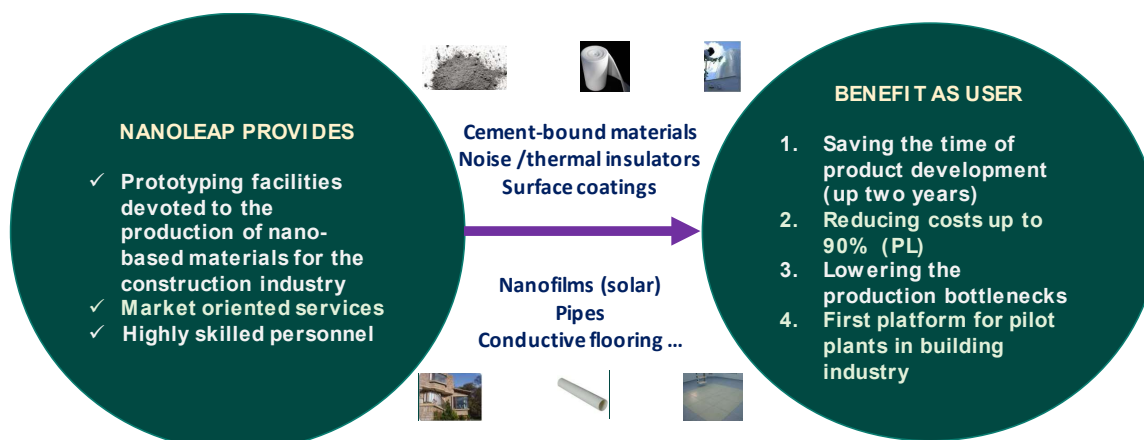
NANOLEAP PROVIDES

✓ Prototyping facilities devoted to the production of nano-based materials for the construction industry
✓ Market oriented services
✓ Highly skilled personnel

Cement-bound materials
Noise /thermal insulators
Surface coatings

Nanofilms (solar)
Pipes
Conductive flooring ...

BENEFIT AS USER

1. Saving the time of product development (up two years)
2. Reducing costs up to 90% (PL)
3. Lowering the production bottlenecks
4. First platform for pilot plants in building industry